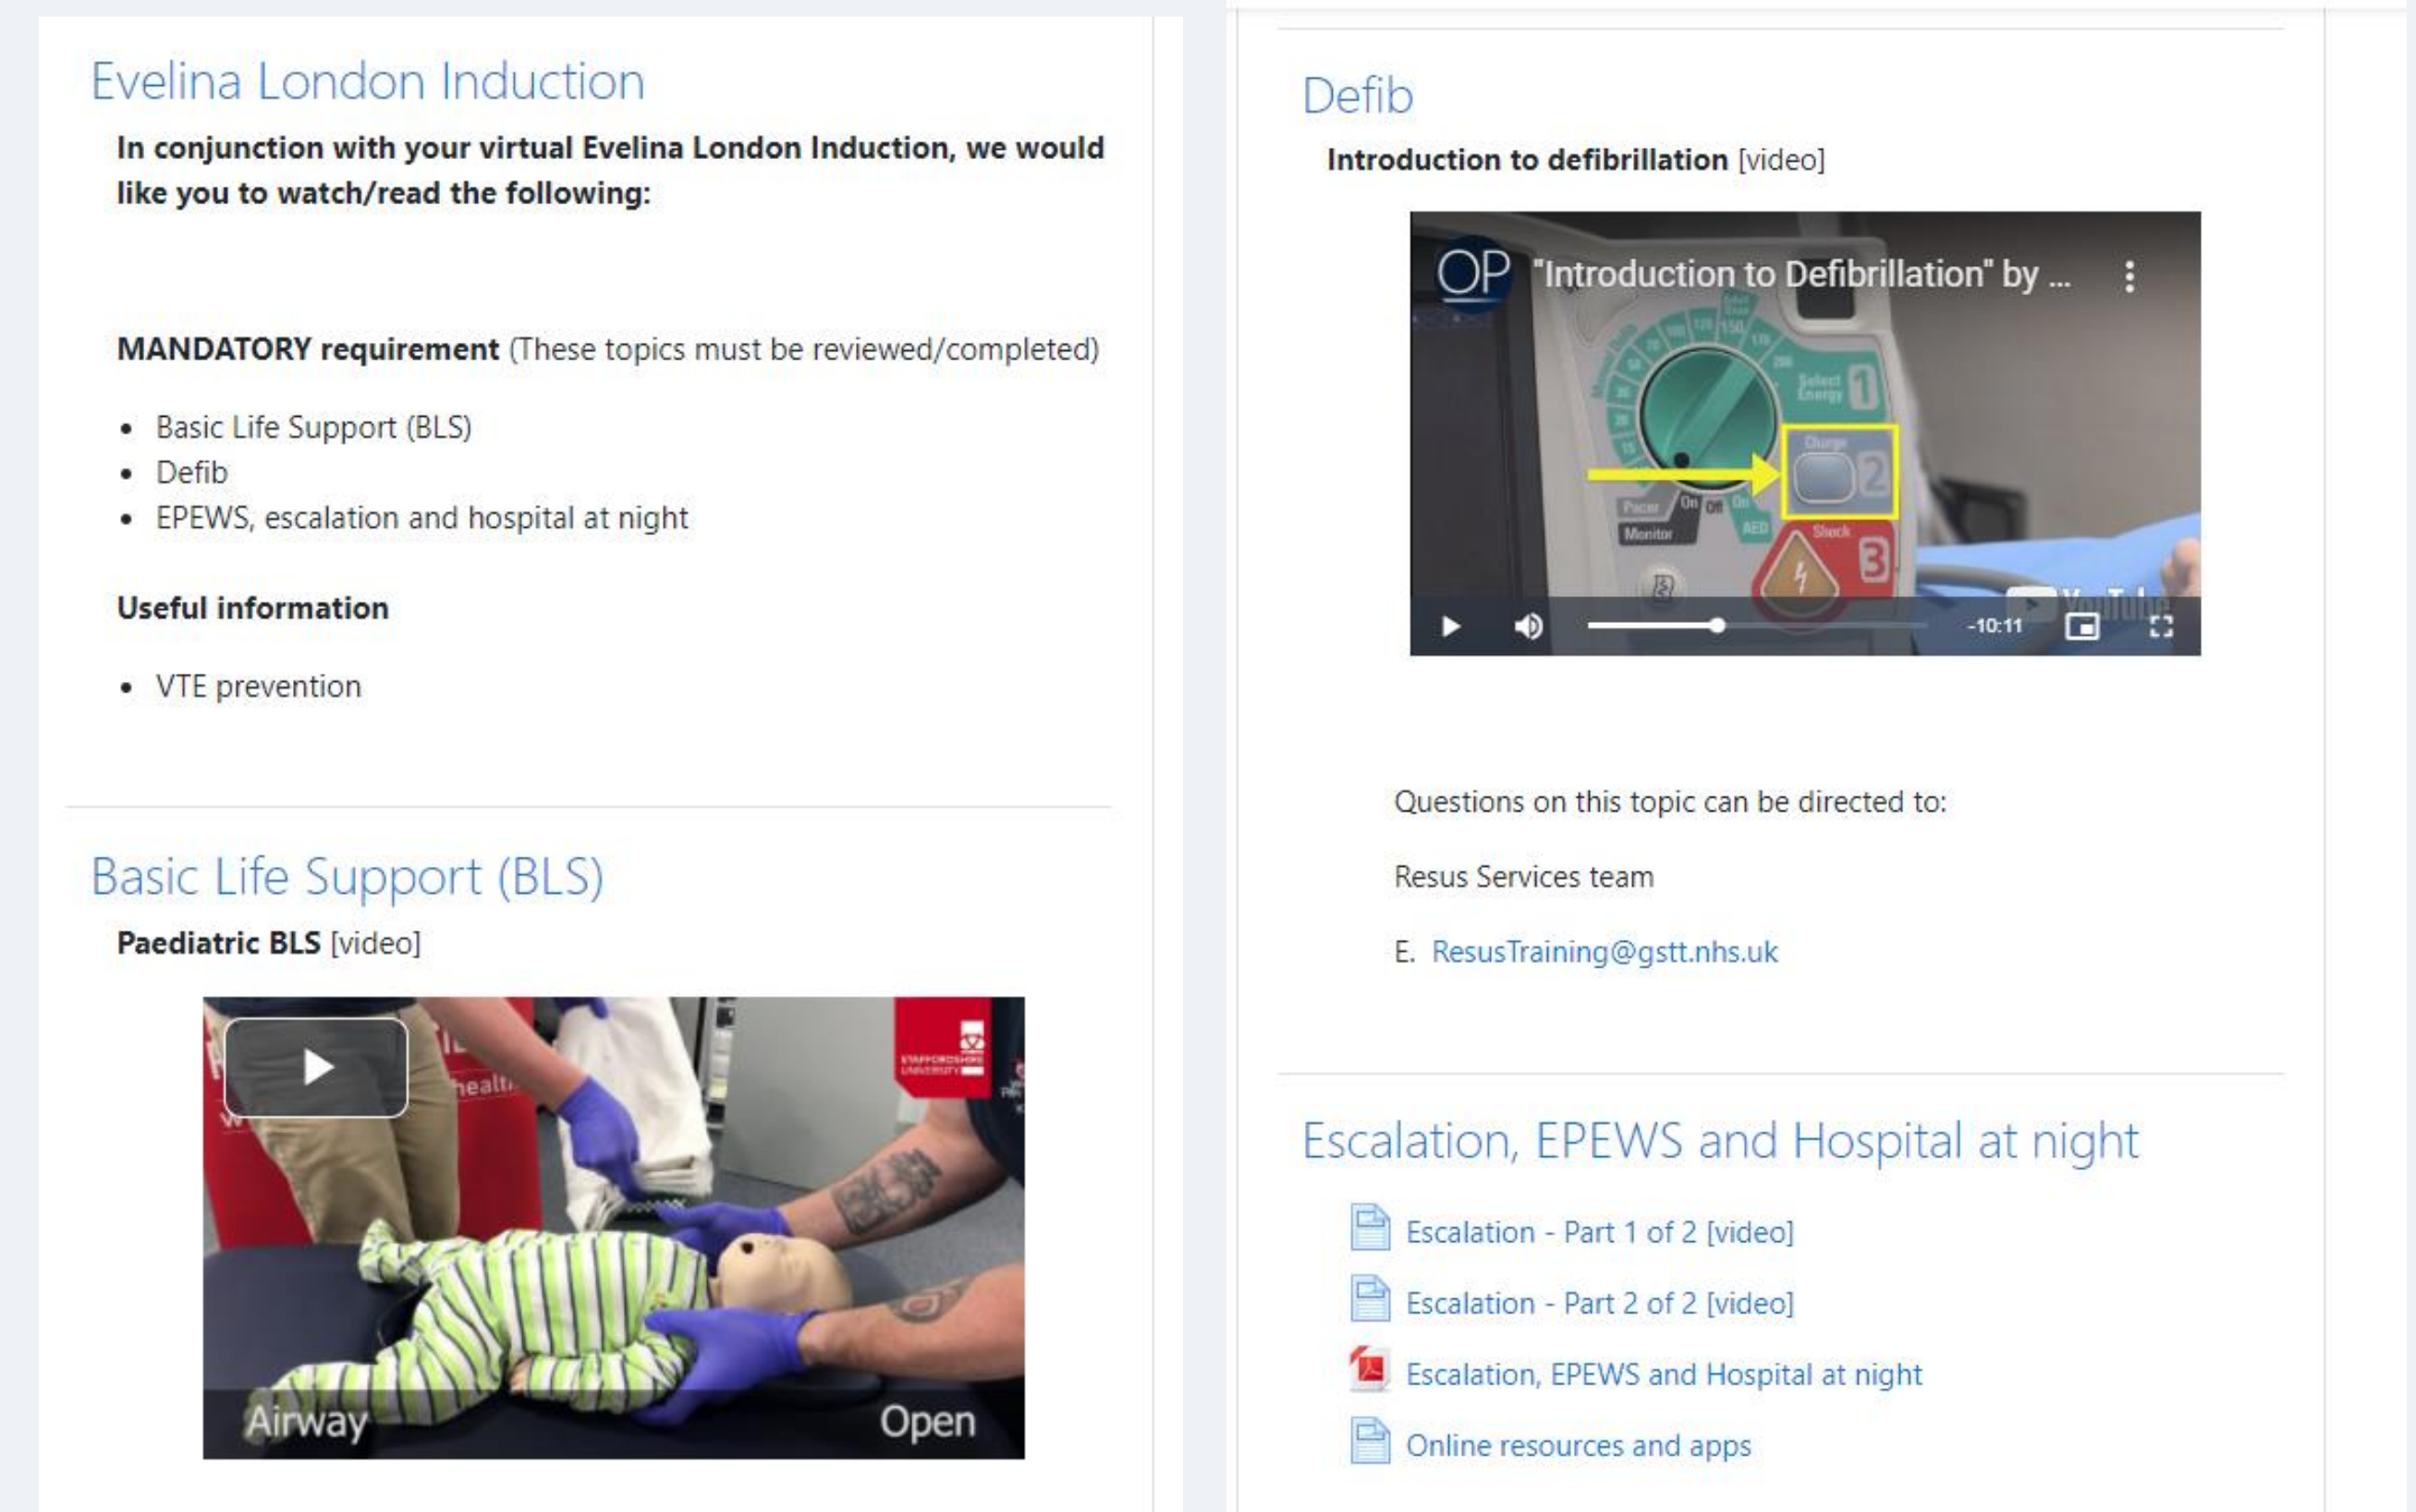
Evelina London Induction

In conjunction with your virtual Evelina London Induction, we would like you to watch/read the following:

MANDATORY requirement (These topics must be reviewed/completed)

- Basic Life Support (BLS)
- Defib
- EPEWS, escalation and hospital at night

Useful information

- VTE prevention

Basic Life Support (BLS)

Paediatric BLS [video]

Airway Open

Defib

Introduction to defibrillation [video]

OP "Introduction to Defibrillation" by ...

Select Energy 1 Charge 2 Shock 3 Pacer Monitor On Off AED

-10:11

Questions on this topic can be directed to:

Resus Services team

E. ResusTraining@gstt.nhs.uk

Escalation, EPEWS and Hospital at night

Escalation - Part 1 of 2 [video]

Escalation - Part 2 of 2 [video]

Escalation, EPEWS and Hospital at night

Online resources and apps